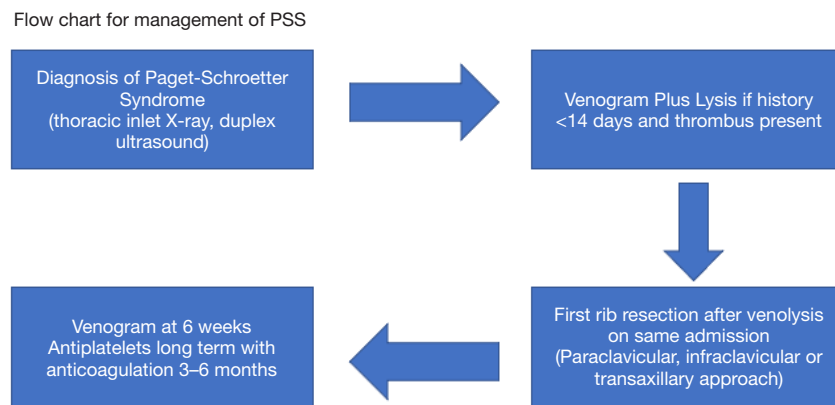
Flow chart for management of PSS

Diagnosis of Paget-Schroetter Syndrome (thoracic inlet X-ray, duplex ultrasound)

Venogram Plus Lysis if history <14 days and thrombus present

First rib resection after venolysis on same admission (Paraclavicular, infraclavicular or transaxillary approach)

Venogram at 6 weeks Antiplatelets long term with anticoagulation 3–6 months